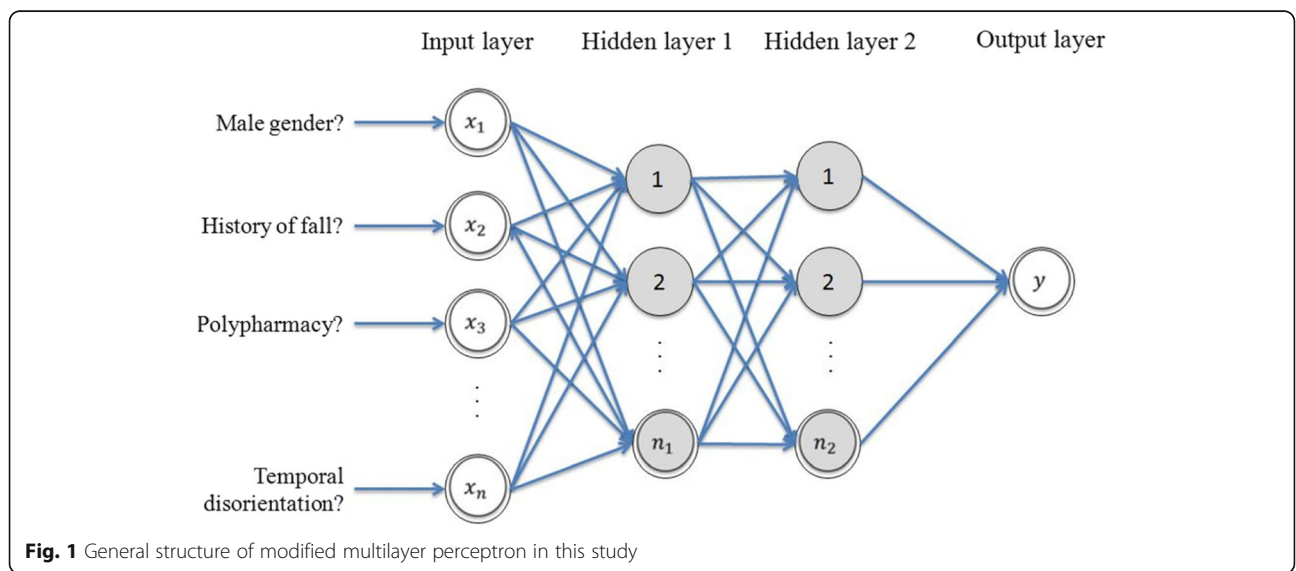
Input layer
Hidden layer 1
Hidden layer 2
Output layer

Male gender?
History of fall?
Polypharmacy?
Temporal disorientation?

$x_1$
$x_2$
$x_3$
$x_n$

1
2
$n_1$

1
2
$n_2$

$y$

**Fig. 1** General structure of modified multilayer perceptron in this study